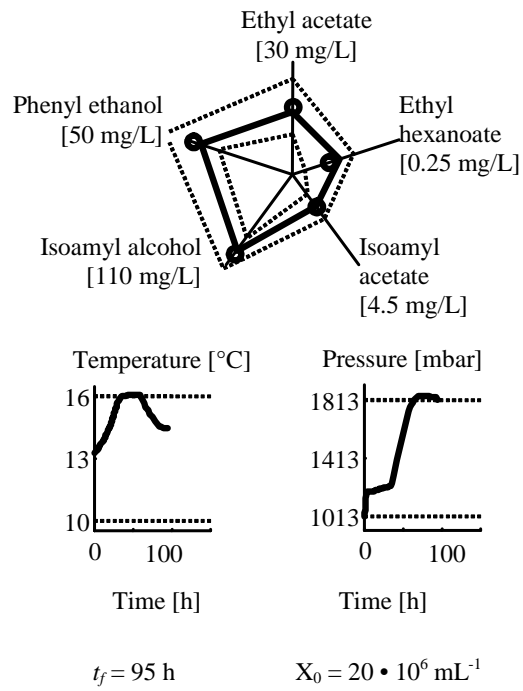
Ethyl acetate
[30 mg/L]

Phenyl ethanol
[50 mg/L]

Ethyl
hexanoate
[0.25 mg/L]

Isoamyl alcohol
[110 mg/L]

Isoamyl
acetate
[4.5 mg/L]

Temperature [°C]

16
13
10
0
100

Time [h]

Pressure [mbar]

1813
1413
1013
0
100

Time [h]

$t_f = 95$ h

$X_0 = 20 \cdot 10^6$ mL$^{-1}$